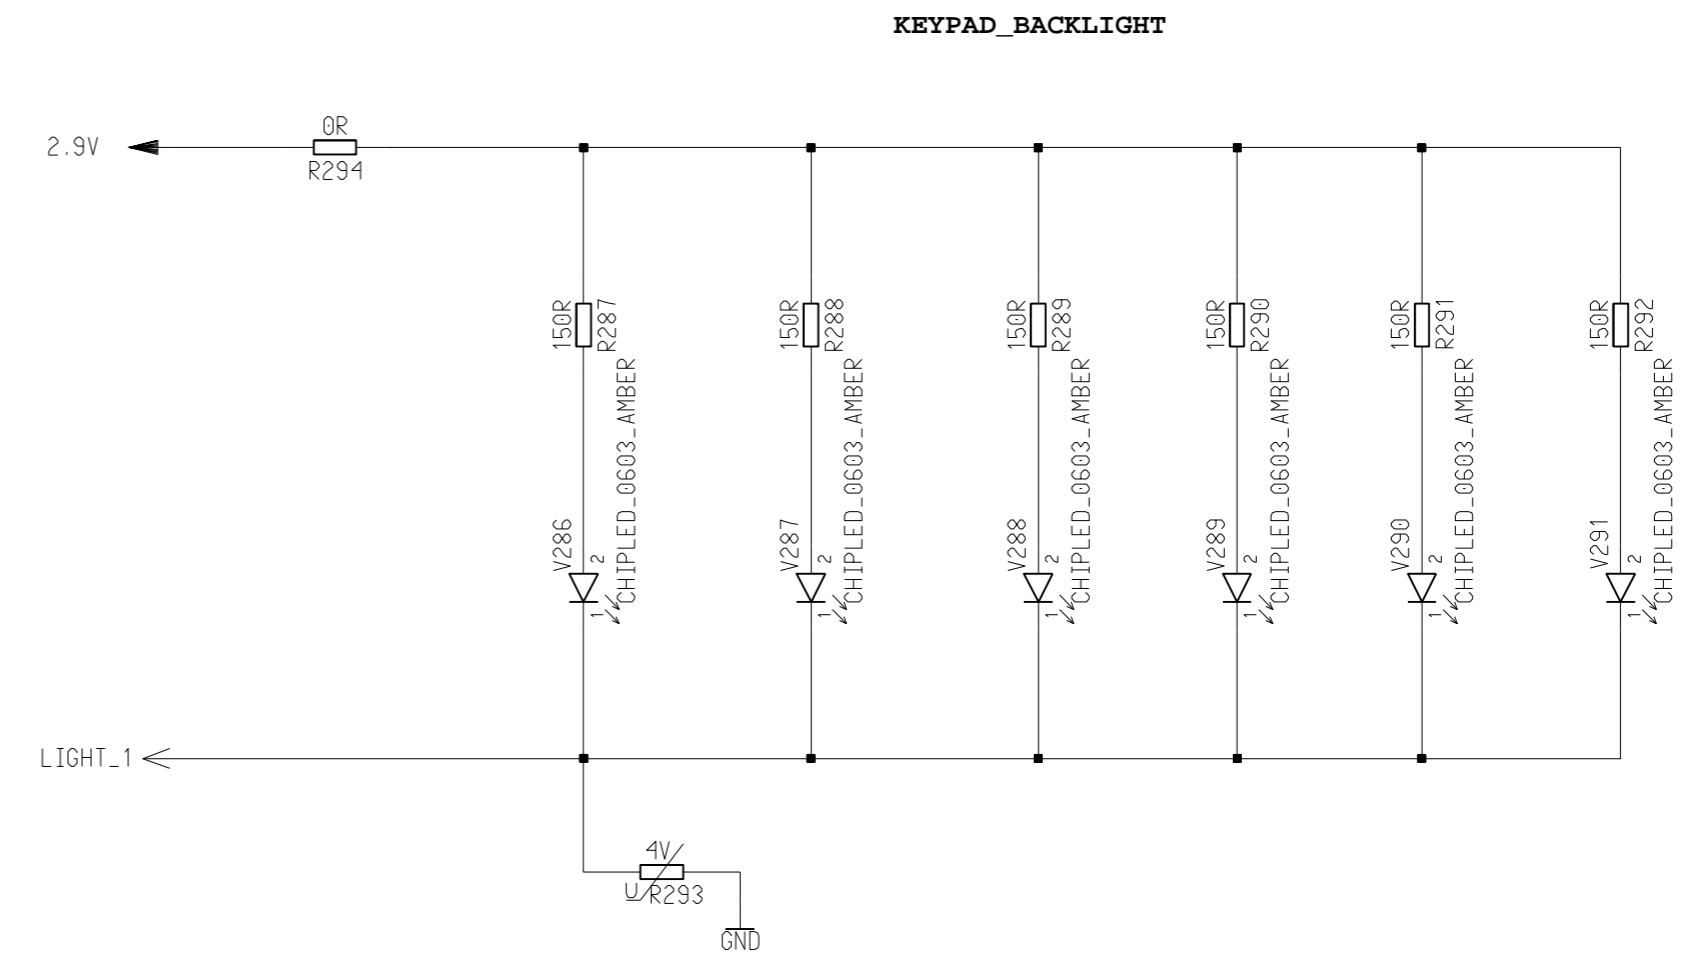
KEYPAD_BACKLIGHT

2.9V

0R
R294

150R R287
150R R288
150R R289
150R R290
150R R291
150R R292

CHIPLED_0603_AMBER
CHIPLED_0603_AMBER
CHIPLED_0603_AMBER
CHIPLED_0603_AMBER
CHIPLED_0603_AMBER
CHIPLED_0603_AMBER

V286 2 1
V287 2 1
V288 2 1
V289 2 1
V290 2 1
V291 2 1

LIGHT_1

4V
U R293

GND